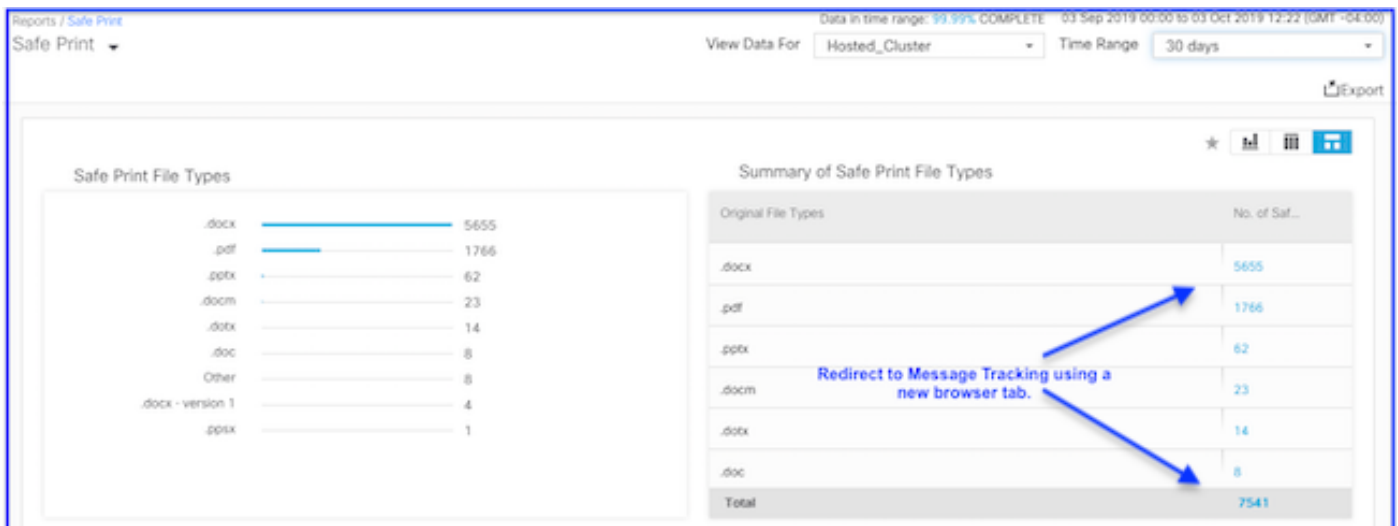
Reports / Safe Print

Safe Print

Data in time range: 99.99% COMPLETE 03 Sep 2019 00:00 to 03 Oct 2019 12:22 (GMT -04:00)

View Data For Hosted_Cluster

Time Range 30 days

Export

Safe Print File Types

.docx 5655
.pdf 1766
.pptx 62
.docm 23
.dotx 14
.doc 8
Other 8
.docx - version 1 4
.ppsx 1

Summary of Safe Print File Types

| Original File Types | No. of Saf... |
|---|---|
| .docx | 5655 |
| .pdf | 1766 |
| .pptx | 62 |
| .docm | 23 |
| .dotx | 14 |
| .doc | 8 |
| Total | 7541 |

Redirect to Message Tracking using a new browser tab.